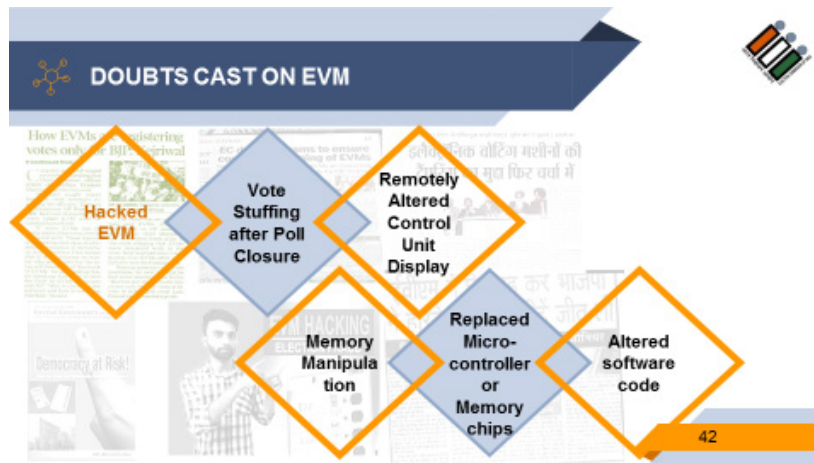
DOUBTS CAST ON EVM

How EVMs are registering votes only for BJP: Kejriwal

EC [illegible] to ensure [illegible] of EVMs

इलेक्ट्रॉनिक वोटिंग मशीनों की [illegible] मुद्दा फिर चर्चा में

Hacked EVM

Vote Stuffing after Poll Closure

Remotely Altered Control Unit Display

Democracy at Risk!

EVM HACKING

Memory Manipulation

Replaced Micro-controller or Memory chips

Altered software code

42